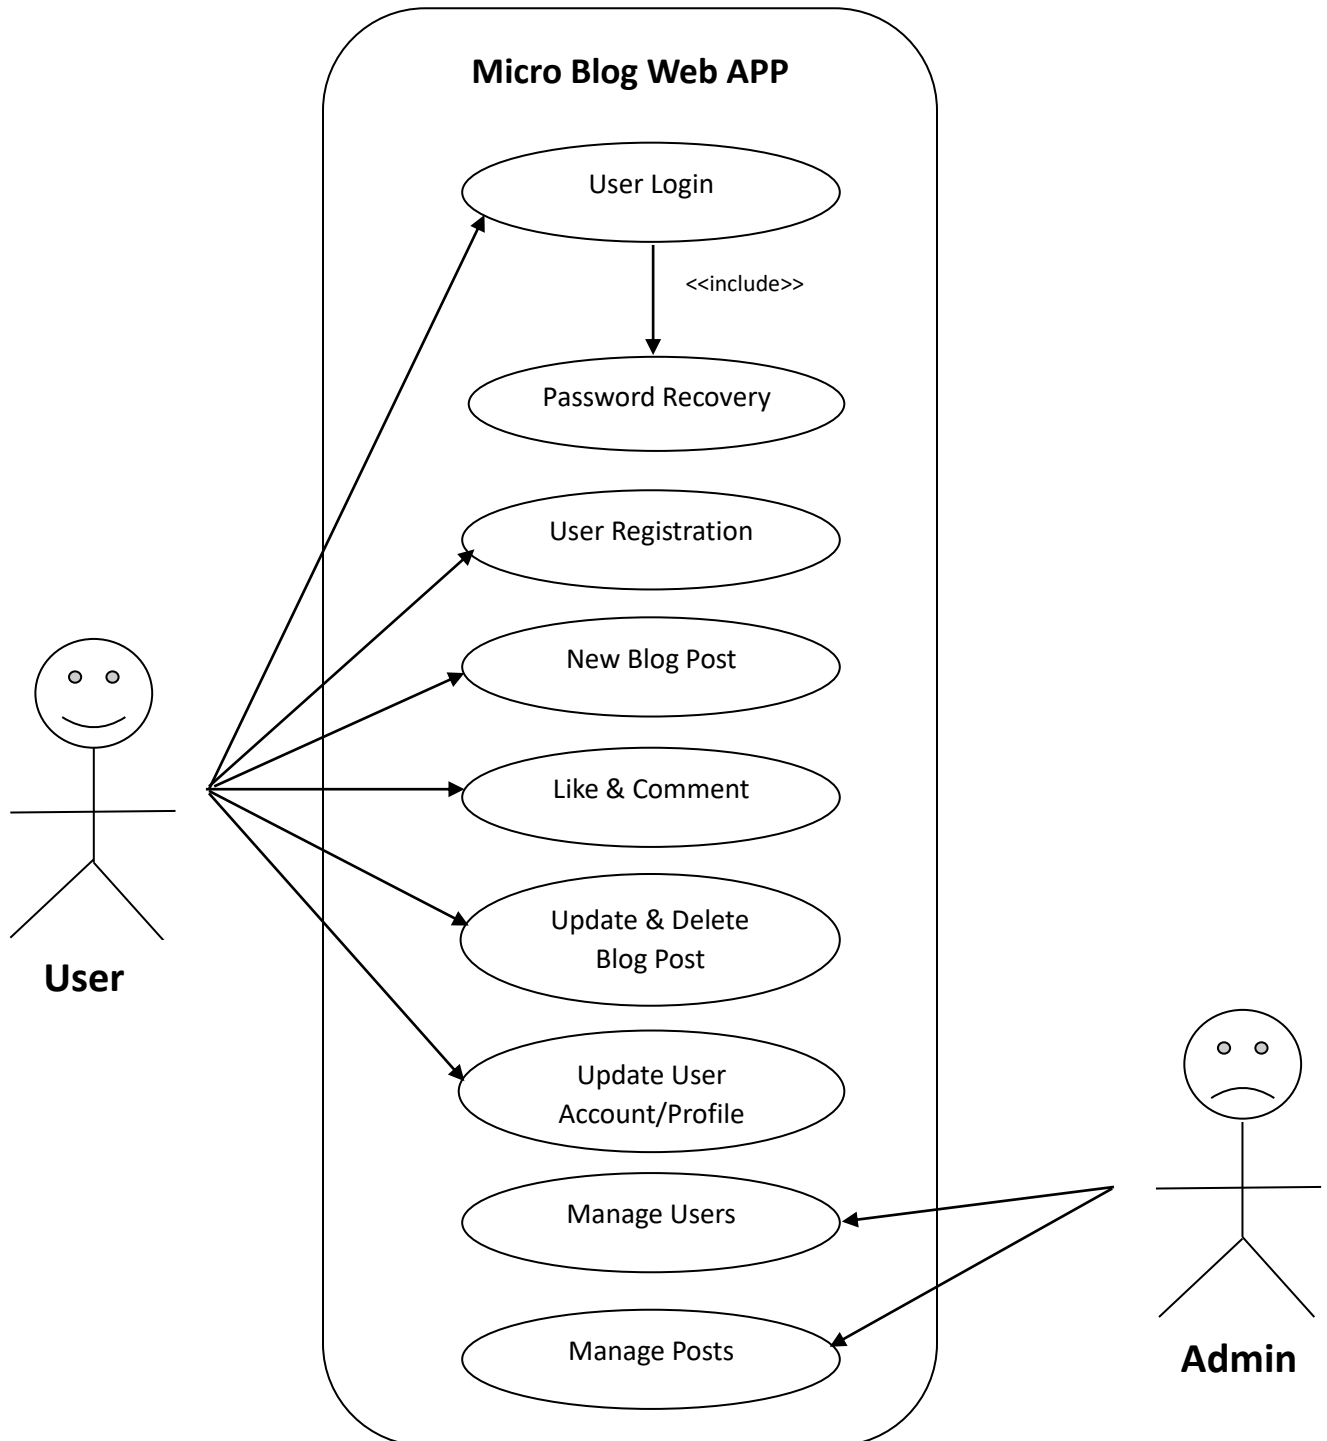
Micro Blog Web APP

User Login

<<include>>

Password Recovery

User Registration

New Blog Post

Like & Comment

Update & Delete Blog Post

Update User Account/Profile

Manage Users

Manage Posts

User

Admin